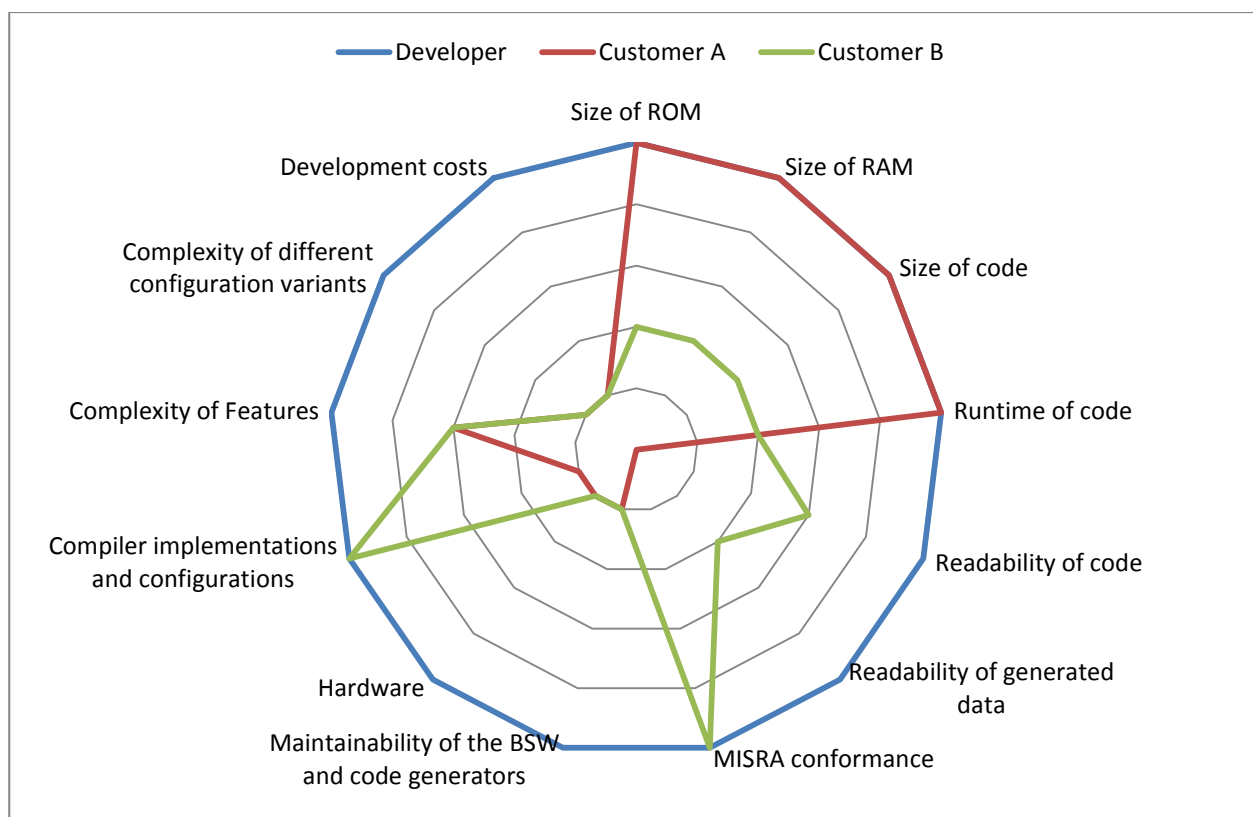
Developer
Customer A
Customer B

Size of ROM
Size of RAM
Size of code
Runtime of code
Readability of code
Readability of generated data
MISRA conformance
Maintainability of the BSW and code generators
Hardware
Compiler implementations and configurations
Complexity of Features
Complexity of different configuration variants
Development costs